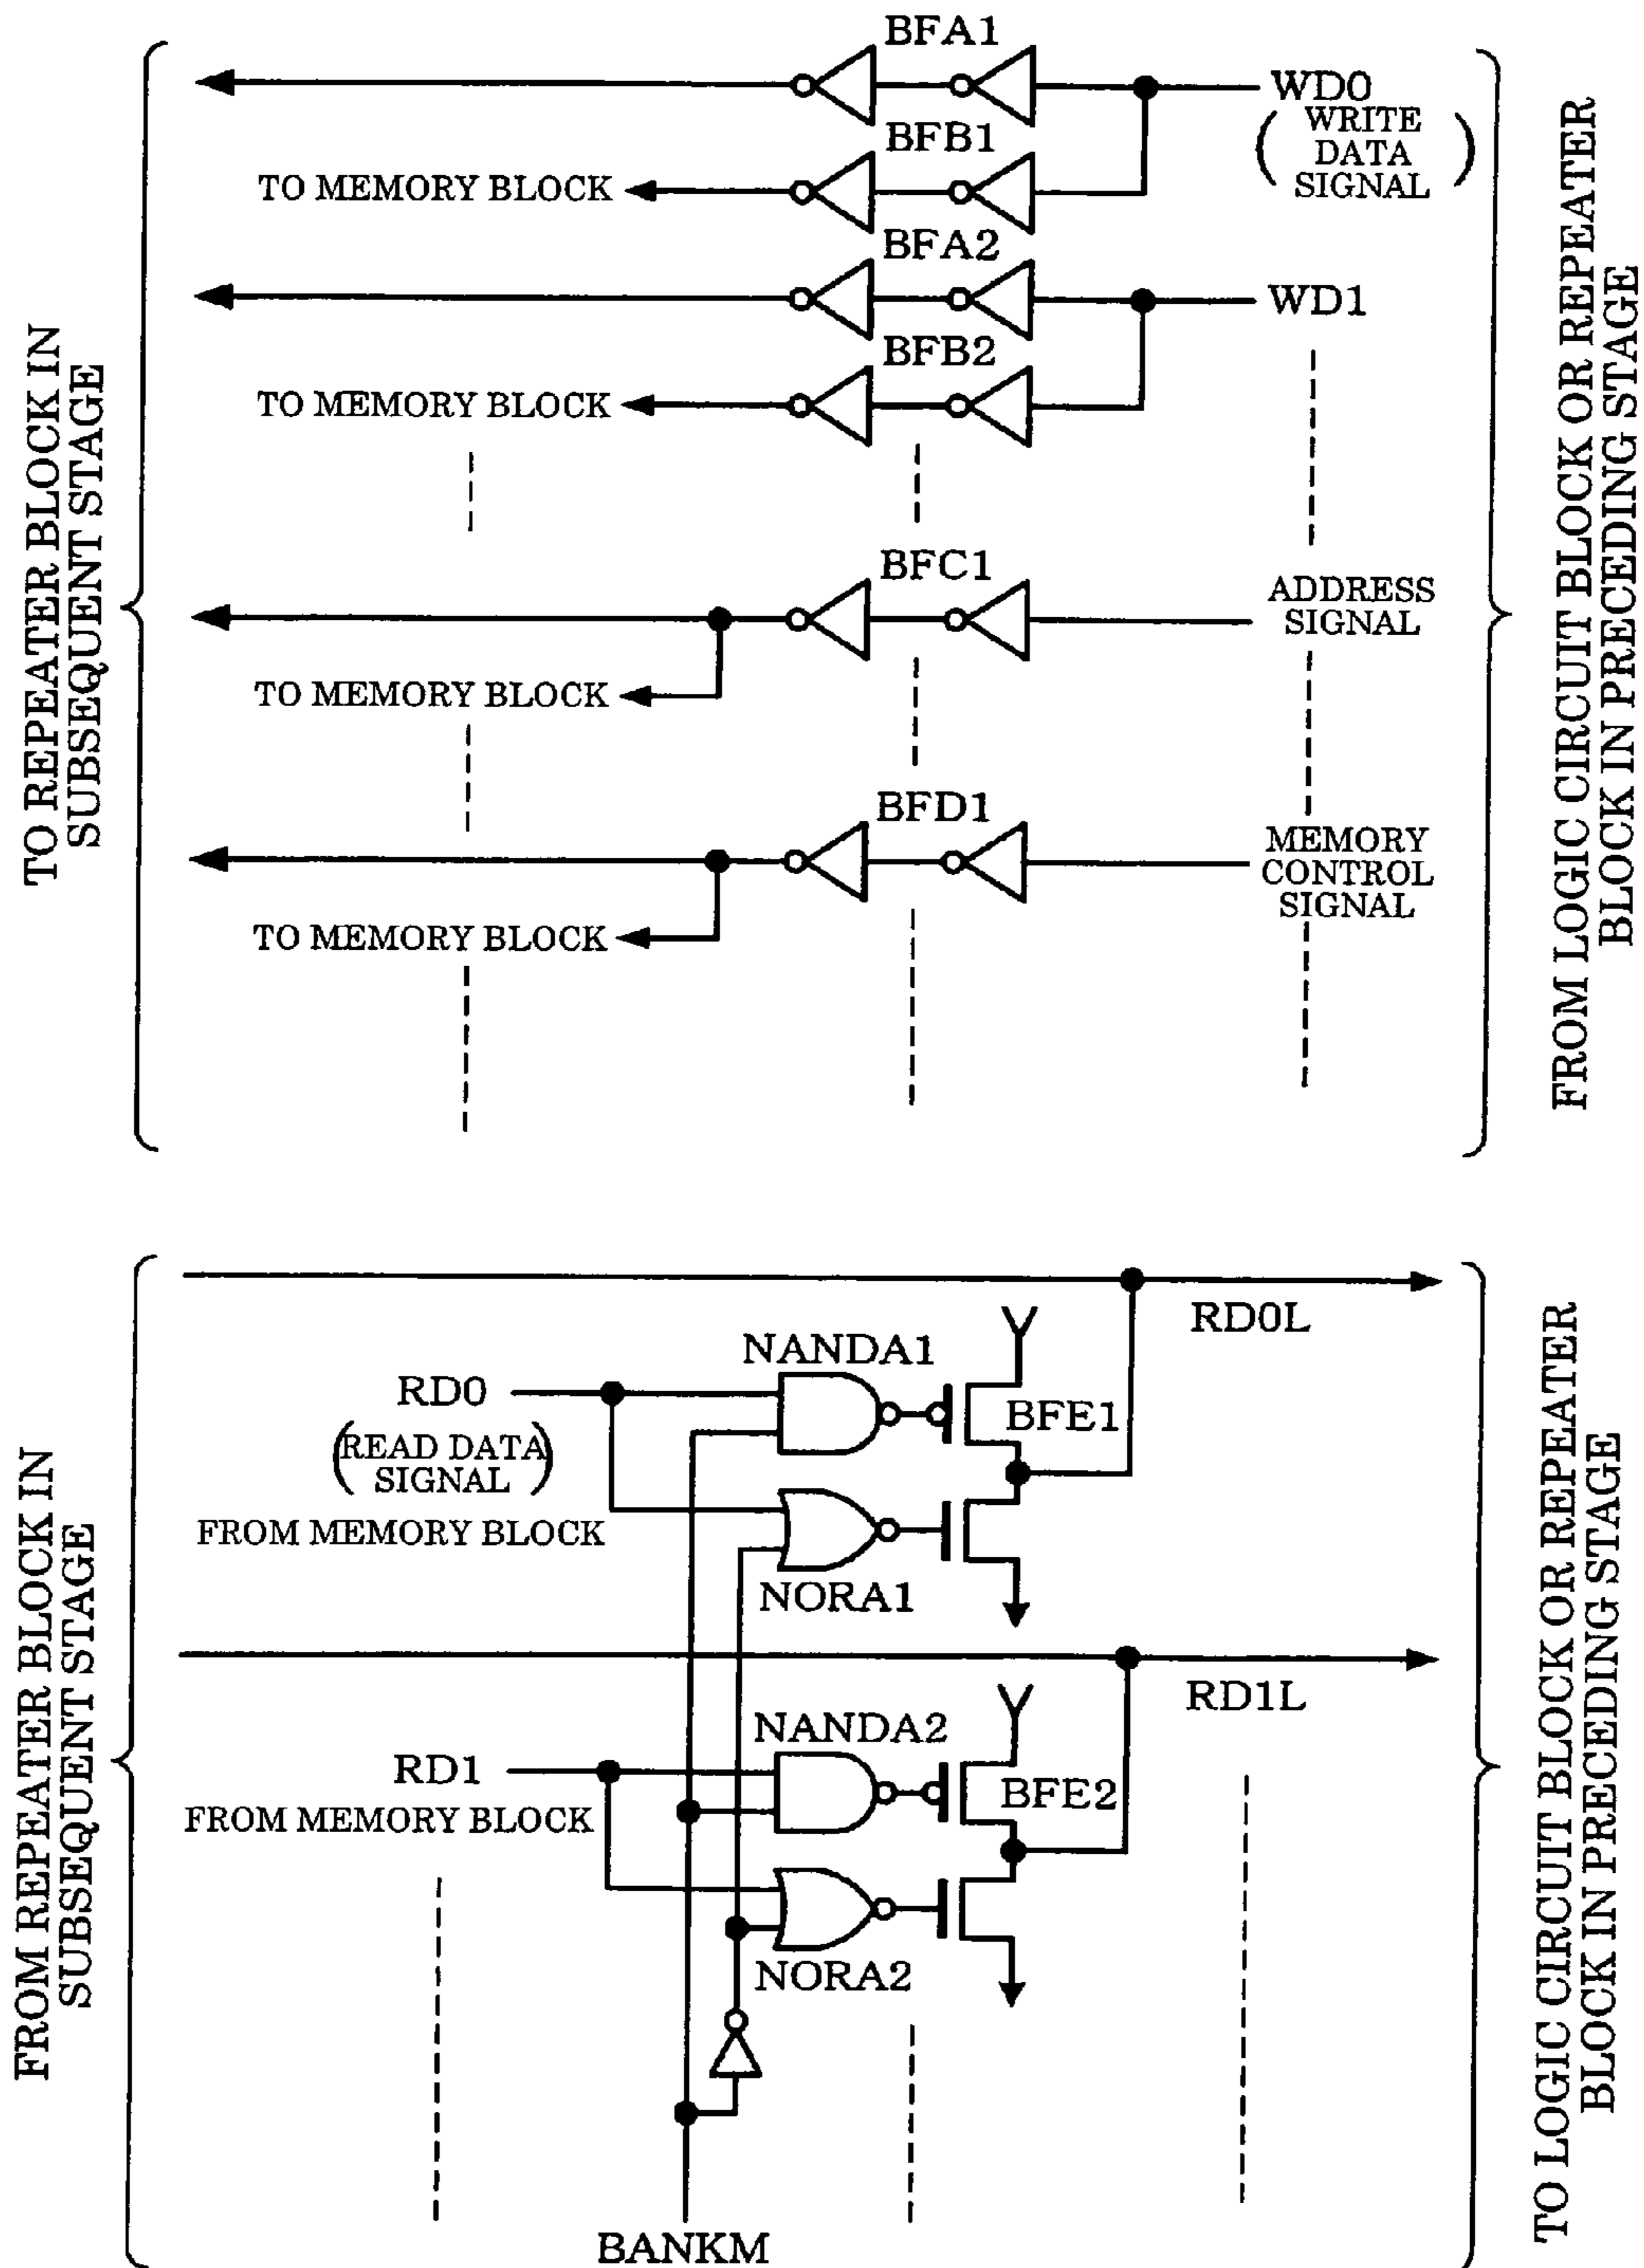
TO REPEATER BLOCK IN SUBSEQUENT STAGE

BFA1

WD0 (WRITE DATA SIGNAL)

BFB1

TO MEMORY BLOCK

BFA2

WD1

BFB2

TO MEMORY BLOCK

BFC1

ADDRESS SIGNAL

TO MEMORY BLOCK

BFD1

MEMORY CONTROL SIGNAL

TO MEMORY BLOCK

FROM LOGIC CIRCUIT BLOCK OR REPEATER BLOCK IN PRECEDING STAGE

FROM REPEATER BLOCK IN SUBSEQUENT STAGE

RD0L

NANDA1

RD0 (READ DATA SIGNAL)

BFE1

FROM MEMORY BLOCK

NORA1

RD1L

NANDA2

RD1

BFE2

FROM MEMORY BLOCK

NORA2

BANKM

TO LOGIC CIRCUIT BLOCK OR REPEATER BLOCK IN PRECEDING STAGE